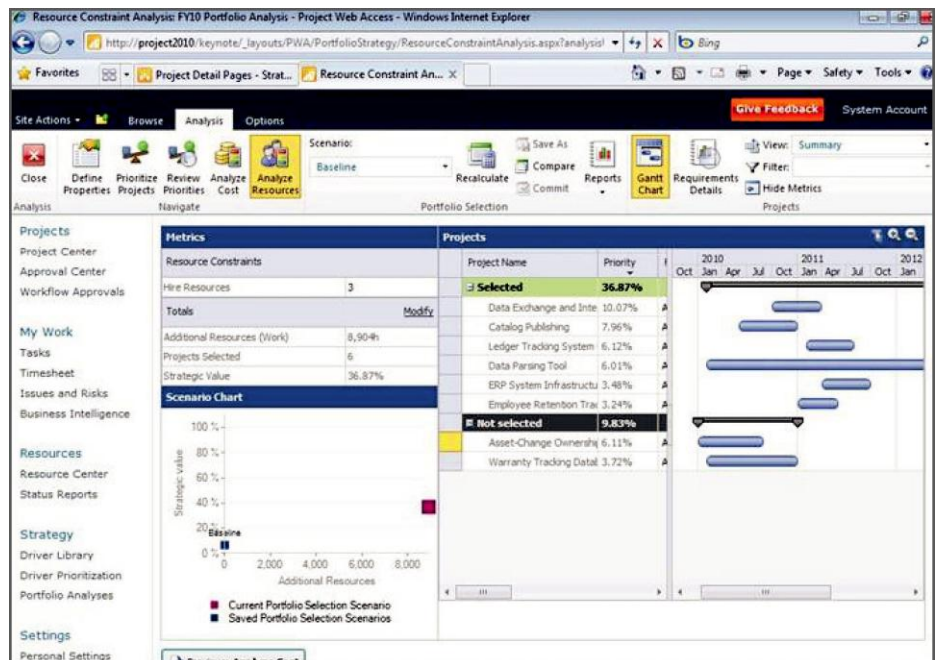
Resource Constraint Analysis: FY10 Portfolio Analysis - Project Web Access - Windows Internet Explorer

http://project2010/keynote/_layouts/PWA/PortfolioStrategy/ResourceConstraintAnalysis.aspx?analysis

Bing

Favorites

Project Detail Pages - Strat...

Resource Constraint An...

Page ▾ Safety ▾ Tools ▾

Site Actions ▾ Browse Analysis Options

Give Feedback System Account

Close
Define Properties
Prioritize Projects
Review Priorities
Analyze Cost
Analyze Resources
Scenario:
Baseline
Save As
Compare
Commit
Recalculate
Reports
Gantt Chart
Requirements Details
View: Summary
Filter:
Hide Metrics
Analysis Navigate Portfolio Selection Projects

Projects
Project Center
Approval Center
Workflow Approvals

My Work
Tasks
Timesheet
Issues and Risks
Business Intelligence

Resources
Resource Center
Status Reports

Strategy
Driver Library
Driver Prioritization
Portfolio Analyses

Settings
Personal Settings

Metrics

| Resource Constraints | |
|---|---|
| Hire Resources | 3 |
| Totals | Modify |
| Additional Resources (Work) | 8,904h |
| Projects Selected | 6 |
| Strategic Value | 36.87% |

Scenario Chart

100 %
80 %
60 %
40 %
20 %
0 %
Strategic value
Baseline
0 2,000 4,000 6,000 8,000
Additional Resources

Current Portfolio Selection Scenario
Saved Portfolio Selection Scenarios

Projects

| Project Name | Priority |
|---|---|
| Selected | 36.87% |
| Data Exchange and Inte | 10.07% |
| Catalog Publishing | 7.96% |
| Ledger Tracking System | 6.12% |
| Data Parsing Tool | 6.01% |
| ERP System Infrastructu | 3.48% |
| Employee Retention Tra | 3.24% |
| Not selected | 9.83% |
| Asset-Change Ownershi | 6.11% |
| Warranty Tracking Datal | 3.72% |

2010 2011 2012
Oct Jan Apr Jul Oct Jan Apr Jul Oct Jan